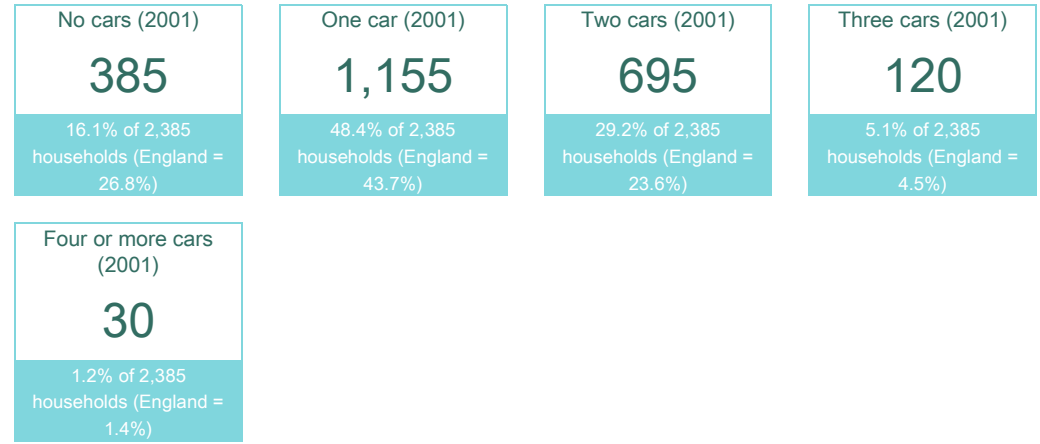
No cars (2001)

385

16.1% of 2,385 households (England = 26.8%)

One car (2001)

1,155

48.4% of 2,385 households (England = 43.7%)

Two cars (2001)

695

29.2% of 2,385 households (England = 23.6%)

Three cars (2001)

120

5.1% of 2,385 households (England = 4.5%)

Four or more cars (2001)

30

1.2% of 2,385 households (England = 1.4%)